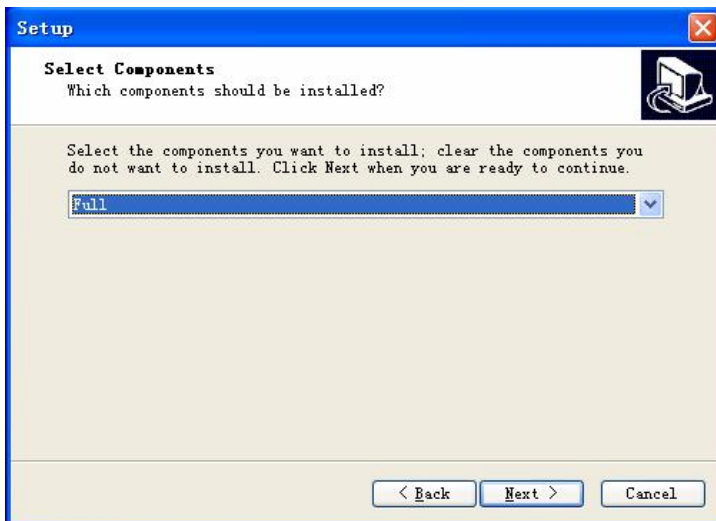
Setup

Select Components
Which components should be installed?

Select the components you want to install; clear the components you do not want to install. Click Next when you are ready to continue.

Full

< Back
Next >
Cancel